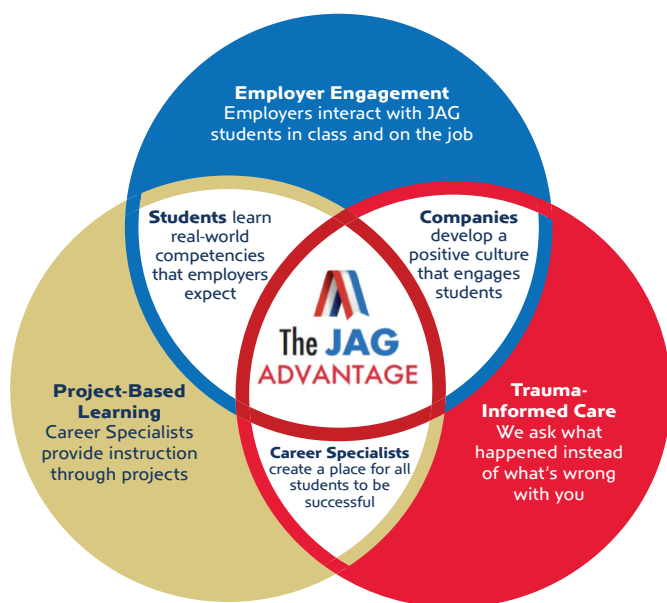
Employer Engagement
Employers interact with JAG students in class and on the job

Students learn real-world competencies that employers expect

Companies develop a positive culture that engages students

The JAG ADVANTAGE

Project-Based Learning
Career Specialists provide instruction through projects

Trauma-Informed Care
We ask what happened instead of what's wrong with you

Career Specialists create a place for all students to be successful